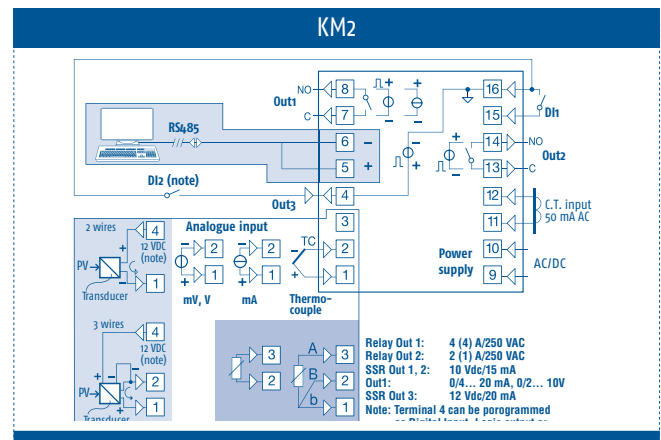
KM2

NO 8
Out1
C 7
RS485
6 −
5 +
DI2 (note)
Out3 4
3
Analogue input
2 wires
4
12 VDC (note)
PV
1
Transducer
2
1
mV, V
2
1
mA
TC
2
1
Thermo-couple
3 wires
4
12 VDC (note)
2
PV
1
Transducer
16
15
Dh
14 NO
Out2
13 C
12
11
C.T. input 50 mA AC
10
Power supply
9
AC/DC
3
2
A 3
B 2
b 1

Relay Out 1: 4 (4) A/250 VAC
Relay Out 2: 2 (1) A/250 VAC
SSR Out 1, 2: 10 Vdc/15 mA
Out1: 0/4... 20 mA, 0/2... 10V
SSR Out 3: 12 Vdc/20 mA
Note: Terminal 4 can be porogrammed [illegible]